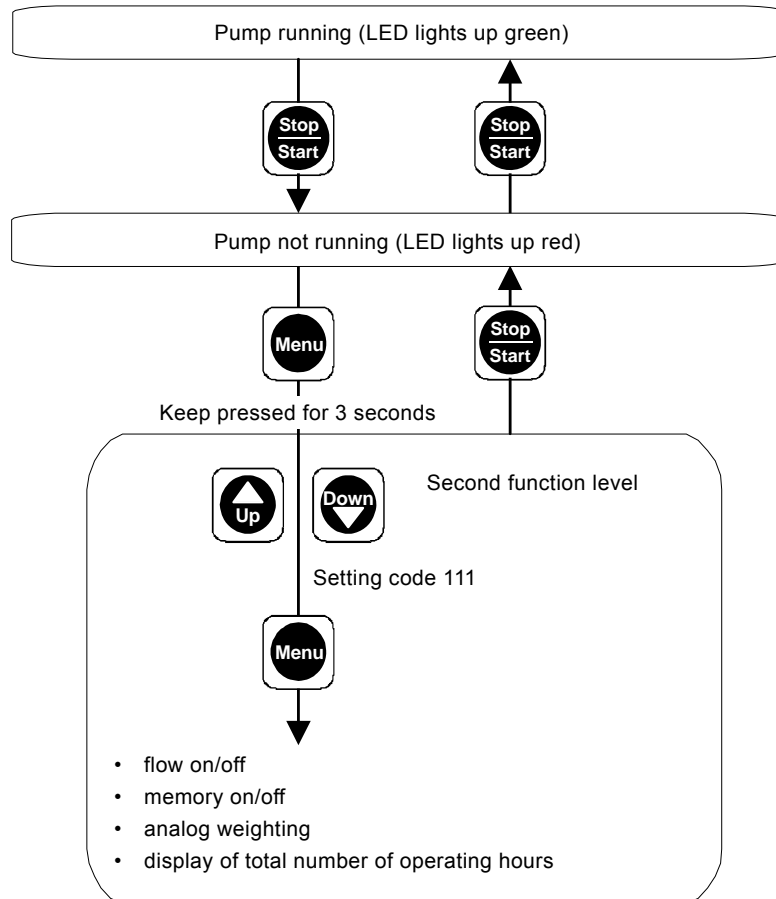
Pump running (LED lights up green)

Stop
Start

Stop
Start

Pump not running (LED lights up red)

Menu

Stop
Start

Keep pressed for 3 seconds

Up

Down

Second function level

Setting code 111

Menu

- flow on/off
- memory on/off
- analog weighting
- display of total number of operating hours